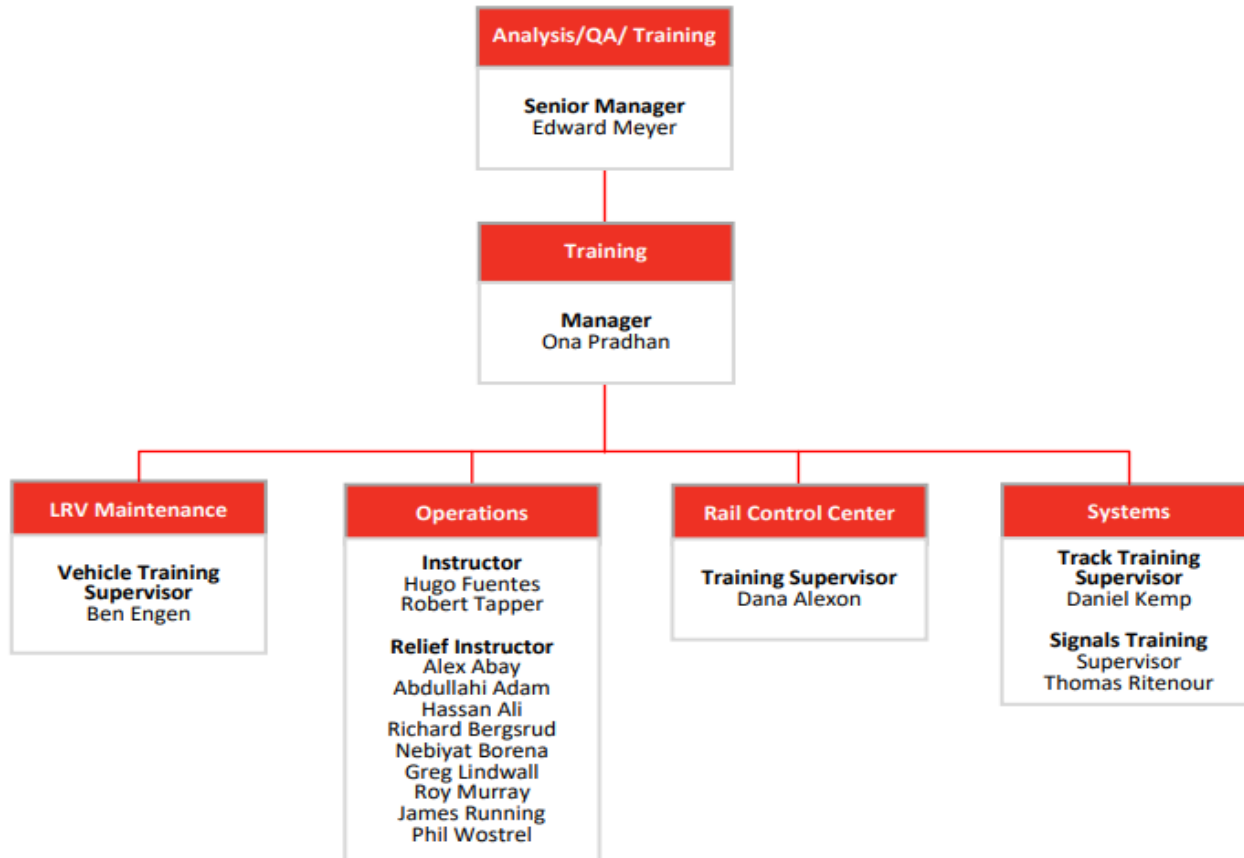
Analysis/QA/ Training

Senior Manager
Edward Meyer

Training

Manager
Ona Pradhan

LRV Maintenance

Vehicle Training Supervisor
Ben Engen

Operations

Instructor
Hugo Fuentes
Robert Tapper

Relief Instructor
Alex Abay
Abdullahi Adam
Hassan Ali
Richard Bergsrud
Nebiyat Borena
Greg Lindwall
Roy Murray
James Running
Phil Wostrel

Rail Control Center

Training Supervisor
Dana Alexon

Systems

Track Training Supervisor
Daniel Kemp

Signals Training
Supervisor
Thomas Ritenour